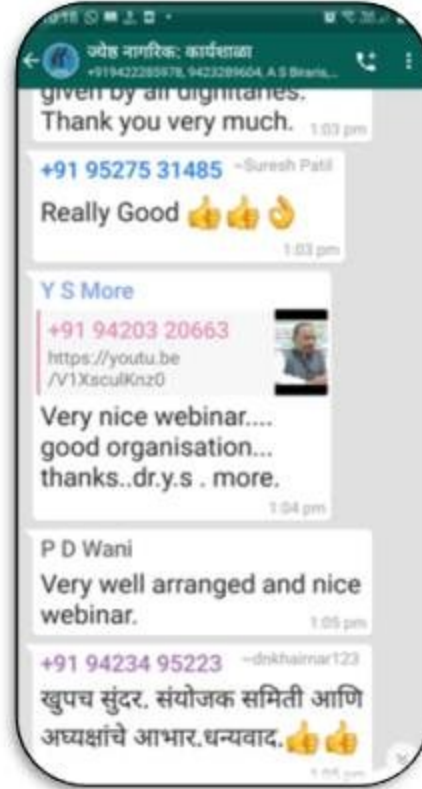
ज्येष्ठ नागरिक: कार्यशाळा
+919422285978, 9423289604, A S Bisaria,...

given by all dignitaries. Thank you very much. 1:03 pm

+91 95275 31485 ~Suresh Patil
Really Good 👍👍👌
1:03 pm

Y S More
+91 94203 20663
https://youtu.be/V1XsculKnz0
Very nice webinar.... good organisation... thanks..dr.y.s . more.
1:04 pm

P D Wani
Very well arranged and nice webinar.
1:05 pm

+91 94234 95223 ~dnkhairnar123
खुपच सुंदर. संयोजक समिती आणि अध्यक्षांचे आभार.धन्यवाद.👍👍
1:05 pm